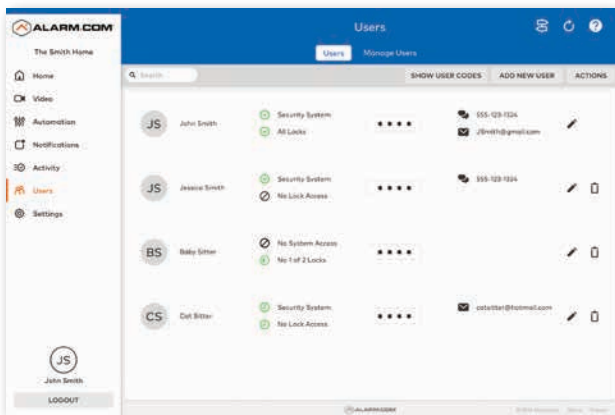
ALARM.COM

The Smith Home

Home
Video
Automation
Notifications
Activity
Users
Settings

JS
John Smith
LOGOUT

Users

Users
Manage Users

Search
SHOW USER CODES
ADD NEW USER
ACTIONS

JS
John Smith
Security System
All Locks
••••
555-123-1324
JSmith@gmail.com

JS
Jessica Smith
Security System
No Lock Access
••••
555-123-1324

BS
Baby Sitter
No System Access
No 1 of 2 Locks
••••

CS
Cat Sitter
Security System
No Lock Access
••••
catsitter@hotmail.com

ALARM.COM